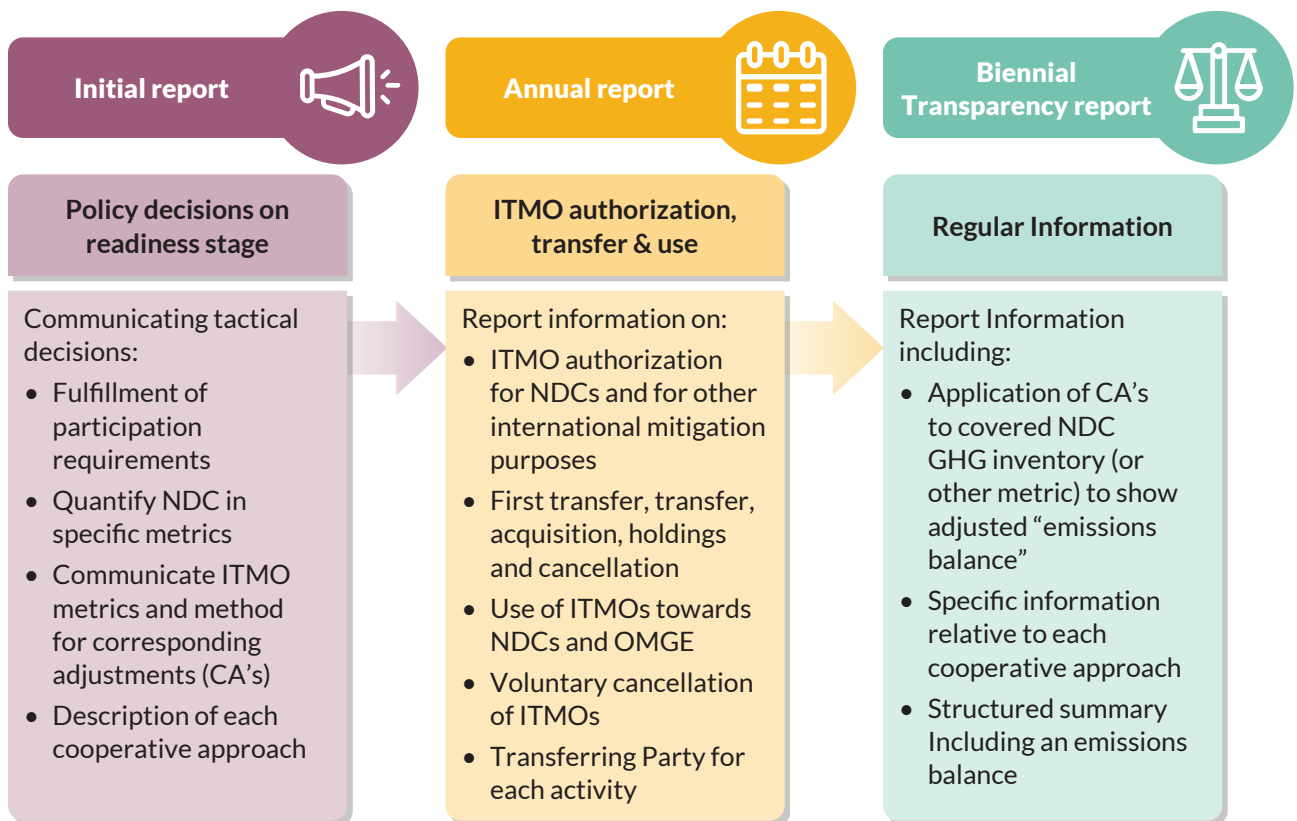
Initial report

Policy decisions on readiness stage

Communicating tactical decisions:

- Fulfillment of participation requirements
- Quantify NDC in specific metrics
- Communicate ITMO metrics and method for corresponding adjustments (CA's)
- Description of each cooperative approach

Annual report

ITMO authorization, transfer & use

Report information on:

- ITMO authorization for NDCs and for other international mitigation purposes
- First transfer, transfer, acquisition, holdings and cancellation
- Use of ITMOs towards NDCs and OMGE
- Voluntary cancellation of ITMOs
- Transferring Party for each activity

Biennial Transparency report

Regular Information

Report Information including:

- Application of CA's to covered NDC GHG inventory (or other metric) to show adjusted "emissions balance"
- Specific information relative to each cooperative approach
- Structured summary Including an emissions balance